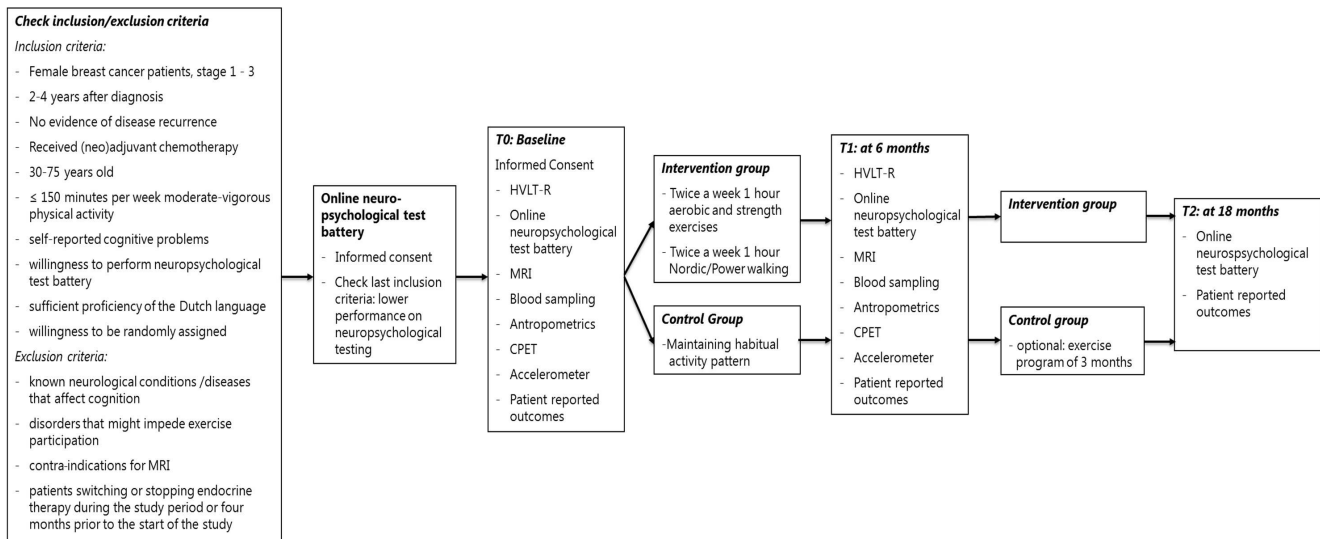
**Check inclusion/exclusion criteria**

*Inclusion criteria:*

- Female breast cancer patients, stage 1 - 3
- 2-4 years after diagnosis
- No evidence of disease recurrence
- Received (neo)adjuvant chemotherapy
- 30-75 years old
- ≤ 150 minutes per week moderate-vigorous physical activity
- self-reported cognitive problems
- willingness to perform neuropsychological test battery
- sufficient proficiency of the Dutch language
- willingness to be randomly assigned

*Exclusion criteria:*

- known neurological conditions /diseases that affect cognition
- disorders that might impede exercise participation
- contra-indications for MRI
- patients switching or stopping endocrine therapy during the study period or four months prior to the start of the study

**Online neuropsychological test battery**

- Informed consent
- Check last inclusion criteria: lower performance on neuropsychological testing

***T0: Baseline***

Informed Consent

- HVLT-R
- Online neuropsychological test battery
- MRI
- Blood sampling
- Antropometrics
- CPET
- Accelerometer
- Patient reported outcomes

***Intervention group***

- Twice a week 1 hour aerobic and strength exercises
- Twice a week 1 hour Nordic/Power walking

***Control Group***

-Maintaining habitual activity pattern

***T1: at 6 months***

- HVLT-R
- Online neuropsychological test battery
- MRI
- Blood sampling
- Antropometrics
- CPET
- Accelerometer
- Patient reported outcomes

***Intervention group***

***Control group***

- optional: exercise program of 3 months

***T2: at 18 months***

- Online neurospsychological test battery
- Patient reported outcomes